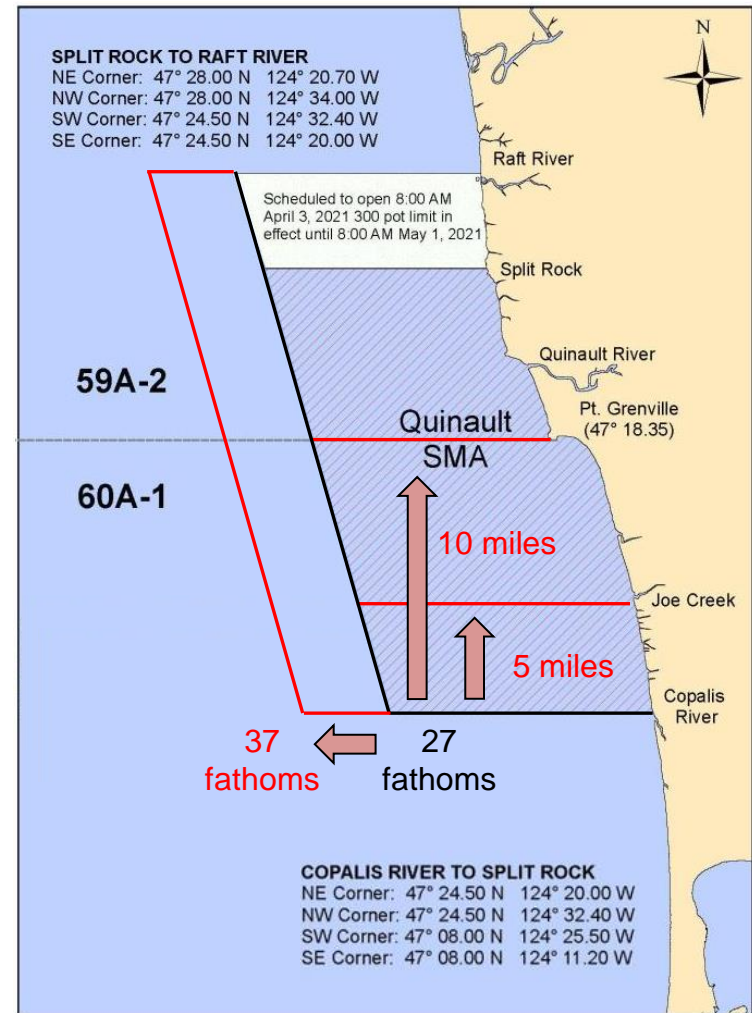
SPLIT ROCK TO RAFT RIVER
NE Corner: 47° 28.00 N 124° 20.70 W
NW Corner: 47° 28.00 N 124° 34.00 W
SW Corner: 47° 24.50 N 124° 32.40 W
SE Corner: 47° 24.50 N 124° 20.00 W

N

Raft River

Scheduled to open 8:00 AM April 3, 2021 300 pot limit in effect until 8:00 AM May 1, 2021

Split Rock

Quinault River

59A-2

Pt. Grenville (47° 18.35)

Quinault SMA

60A-1

10 miles

Joe Creek

5 miles

Copalis River

37 fathoms

27 fathoms

COPALIS RIVER TO SPLIT ROCK
NE Corner: 47° 24.50 N 124° 20.00 W
NW Corner: 47° 24.50 N 124° 32.40 W
SW Corner: 47° 08.00 N 124° 25.50 W
SE Corner: 47° 08.00 N 124° 11.20 W